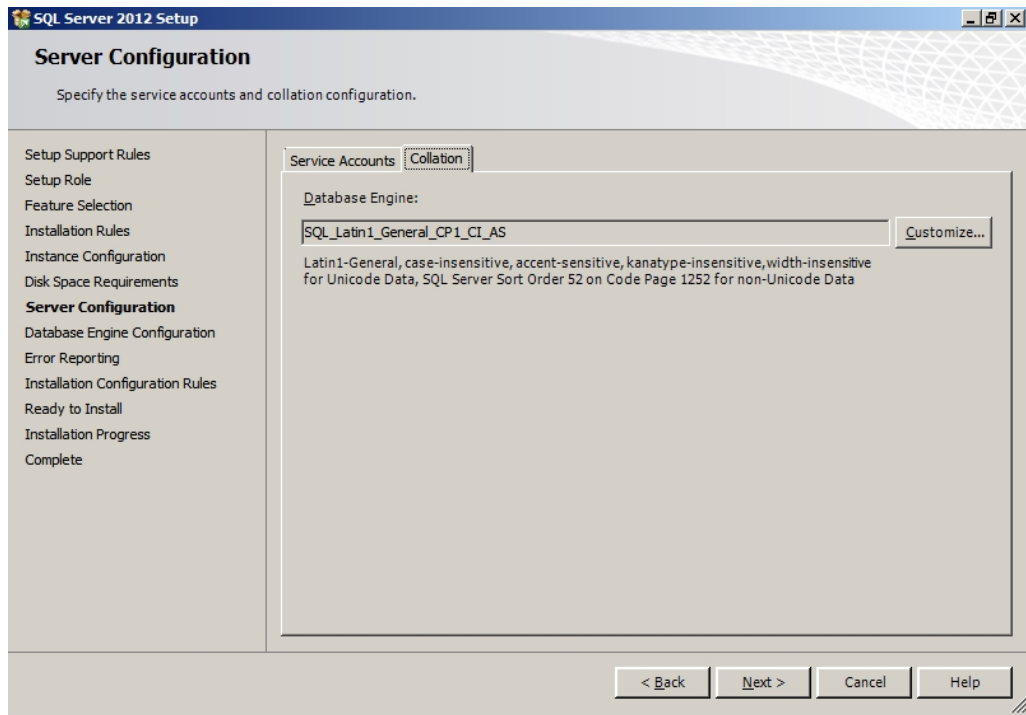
SQL Server 2012 Setup

Server Configuration

Specify the service accounts and collation configuration.

Setup Support Rules
Setup Role
Feature Selection
Installation Rules
Instance Configuration
Disk Space Requirements
Server Configuration
Database Engine Configuration
Error Reporting
Installation Configuration Rules
Ready to Install
Installation Progress
Complete

Service Accounts | Collation

Database Engine:

SQL_Latin1_General_CP1_CI_AS

Customize...

Latin1-General, case-insensitive, accent-sensitive, kanatype-insensitive, width-insensitive for Unicode Data, SQL Server Sort Order 52 on Code Page 1252 for non-Unicode Data

< Back | Next > | Cancel | Help